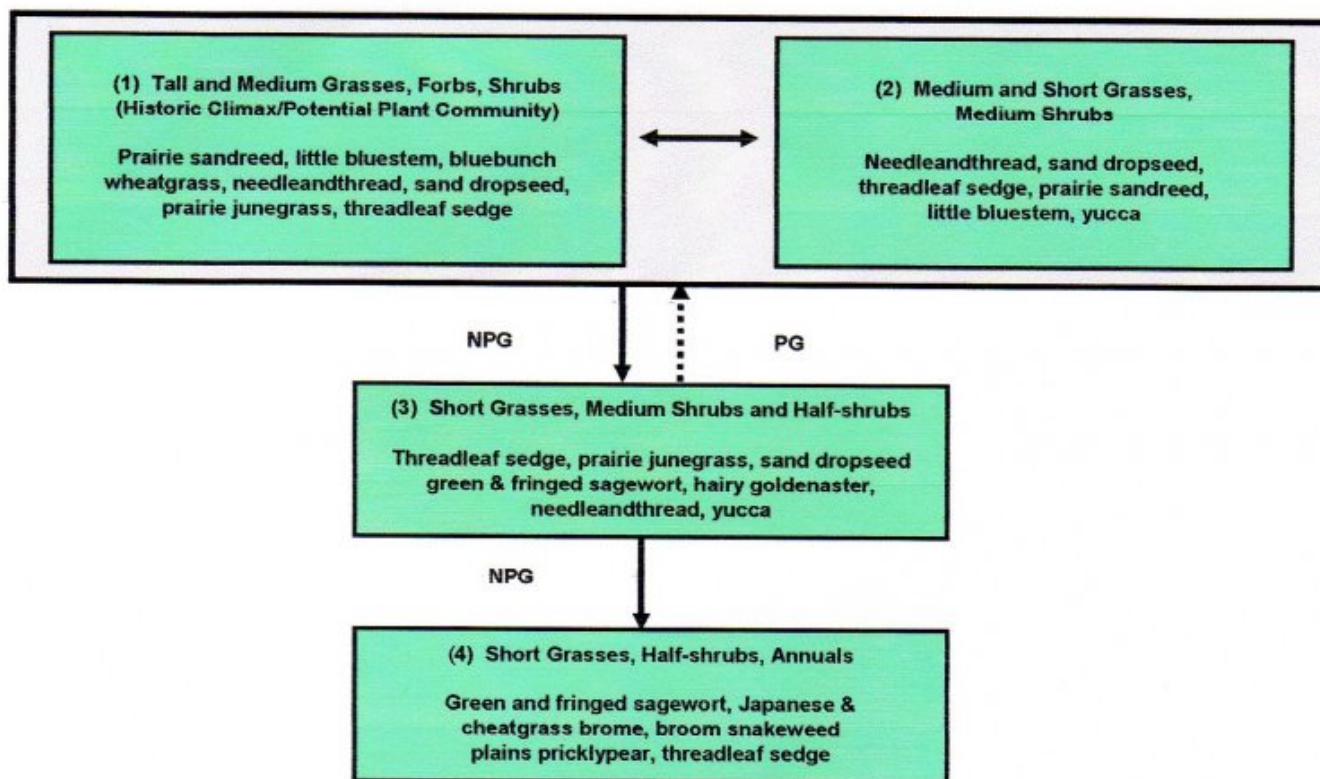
(1) Tall and Medium Grasses, Forbs, Shrubs (Historic Climax/Potential Plant Community)

Prairie sandreed, little bluestem, bluebunch wheatgrass, needleandthread, sand dropseed, prairie junegrass, threadleaf sedge

(2) Medium and Short Grasses, Medium Shrubs

Needleandthread, sand dropseed, threadleaf sedge, prairie sandreed, little bluestem, yucca

NPG

PG

(3) Short Grasses, Medium Shrubs and Half-shrubs

Threadleaf sedge, prairie junegrass, sand dropseed green & fringed sagewort, hairy goldenaster, needleandthread, yucca

NPG

(4) Short Grasses, Half-shrubs, Annuals

Green and fringed sagewort, Japanese & cheatgrass brome, broom snakeweed plains pricklypear, threadleaf sedge